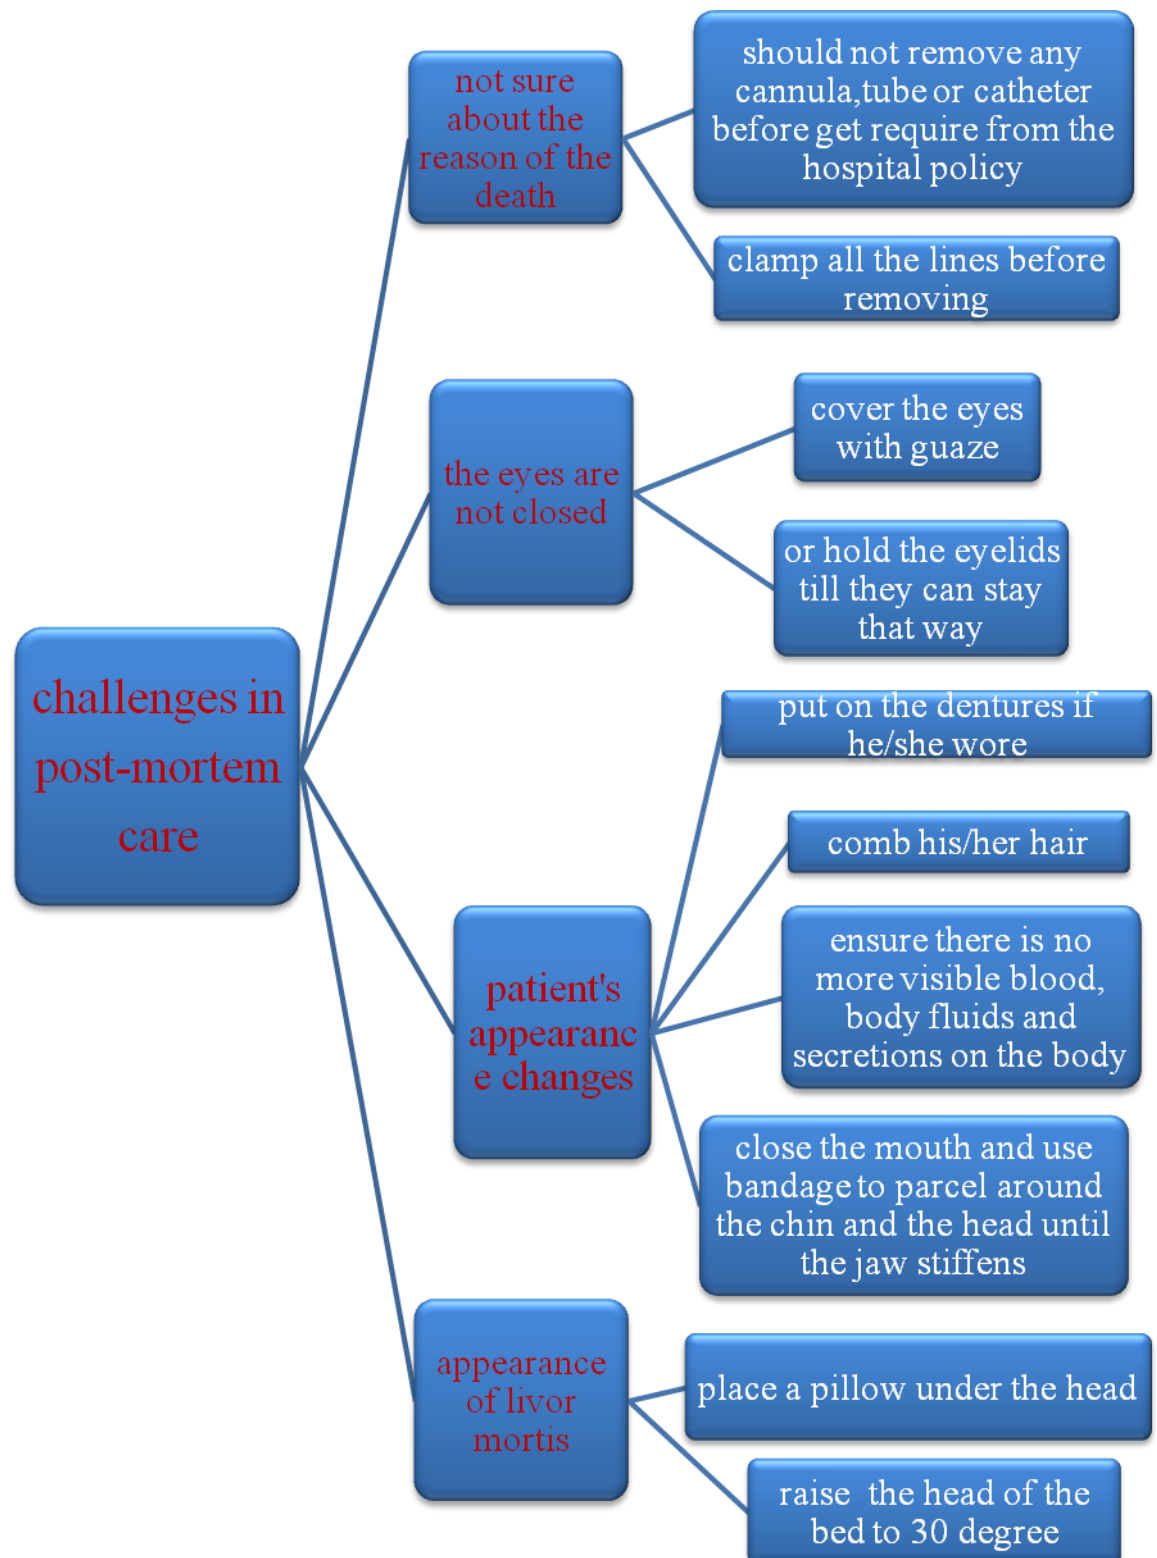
challenges in post-mortem care

not sure about the reason of the death

should not remove any cannula,tube or catheter before get require from the hospital policy

clamp all the lines before removing

the eyes are not closed

cover the eyes with guaze

or hold the eyelids till they can stay that way

patient's appearanc e changes

put on the dentures if he/she wore

comb his/her hair

ensure there is no more visible blood, body fluids and secretions on the body

close the mouth and use bandage to parcel around the chin and the head until the jaw stiffens

appearance of livor mortis

place a pillow under the head

raise the head of the bed to 30 degree